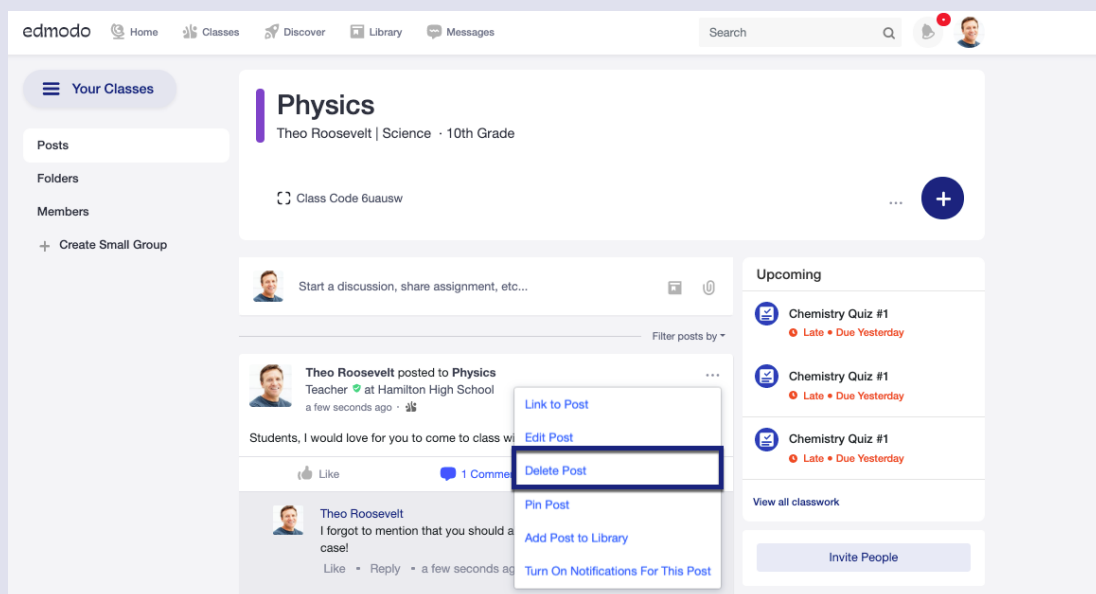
edmodo Home Classes Discover Library Messages Search

Your Classes

Posts
Folders
Members
+ Create Small Group

Physics
Theo Roosevelt | Science · 10th Grade

Class Code 6uausw

...

+

Start a discussion, share assignment, etc...

Filter posts by

Theo Roosevelt posted to Physics
Teacher at Hamilton High School
a few seconds ago ·

...

Students, I would love for you to come to class wi

Like 1 Comme

Theo Roosevelt
I forgot to mention that you should a
case!
Like · Reply · a few seconds ag

Link to Post
Edit Post
Delete Post
Pin Post
Add Post to Library
Turn On Notifications For This Post

Upcoming

Chemistry Quiz #1
Late • Due Yesterday

Chemistry Quiz #1
Late • Due Yesterday

Chemistry Quiz #1
Late • Due Yesterday

View all classwork

Invite People